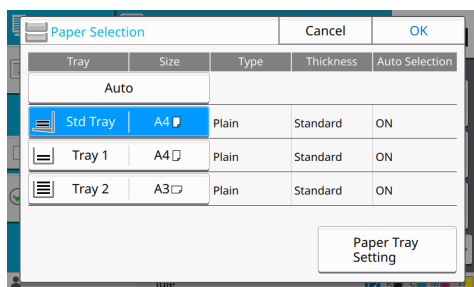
Paper Selection

Cancel

OK

| Tray | Size | Type | Thickness | Auto Selection |
|---|---|---|---|---|
| Auto | | | | |
| Std Tray | A4 | Plain | Standard | ON |
| Tray 1 | A4 | Plain | Standard | ON |
| Tray 2 | A3 | Plain | Standard | ON |

Paper Tray Setting